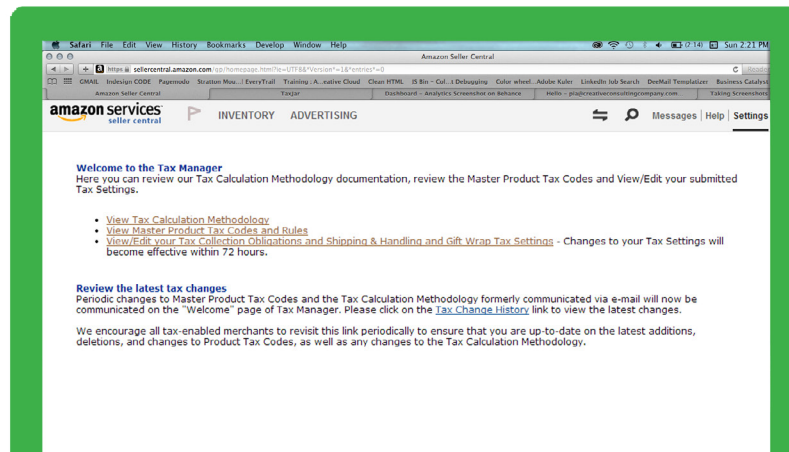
Safari File Edit View History Bookmarks Develop Window Help

(2:14) Sun 2:21 PM

Amazon Seller Central

https sellercentral.amazon.com/gp/homepage.html?ie=UTF8&*Version*=1&*entries*=0

GMAIL Indesign CODE Papermodo Stratton Mou...! EveryTrail Training - A...eative Cloud Clean HTML JS Bin - Col...t Debugging Color wheel...Adobe Kuler LinkedIn Job Search DeeMail Templatizer Business Catalyst

Amazon Seller Central | TaxJar | Dashboard – Analytics Screenshot on Behance | Hello – pia@creativeconsultingcompany.com... | Taking Screenshots

amazon services seller central

INVENTORY ADVERTISING

Messages | Help | Settings

Welcome to the Tax Manager
Here you can review our Tax Calculation Methodology documentation, review the Master Product Tax Codes and View/Edit your submitted Tax Settings.

- View Tax Calculation Methodology
- View Master Product Tax Codes and Rules
- View/Edit your Tax Collection Obligations and Shipping & Handling and Gift Wrap Tax Settings - Changes to your Tax Settings will become effective within 72 hours.

Review the latest tax changes
Periodic changes to Master Product Tax Codes and the Tax Calculation Methodology formerly communicated via e-mail will now be communicated on the "Welcome" page of Tax Manager. Please click on the Tax Change History link to view the latest changes.

We encourage all tax-enabled merchants to revisit this link periodically to ensure that you are up-to-date on the latest additions, deletions, and changes to Product Tax Codes, as well as any changes to the Tax Calculation Methodology.